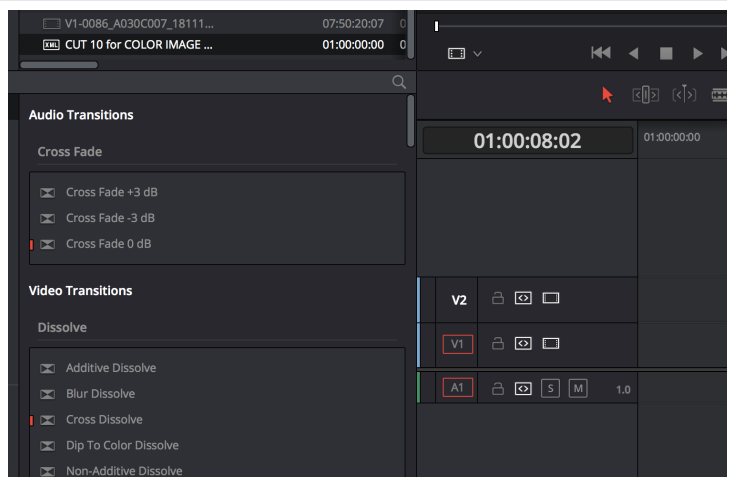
V1-0086_A030C007_18111... 07:50:20:07

XML CUT 10 for COLOR IMAGE ... 01:00:00:00

Audio Transitions

Cross Fade

Cross Fade +3 dB

Cross Fade -3 dB

Cross Fade 0 dB

Video Transitions

Dissolve

Additive Dissolve

Blur Dissolve

Cross Dissolve

Dip To Color Dissolve

Non-Additive Dissolve

01:00:08:02

01:00:00:00

V2

V1

A1

S

M

1.0